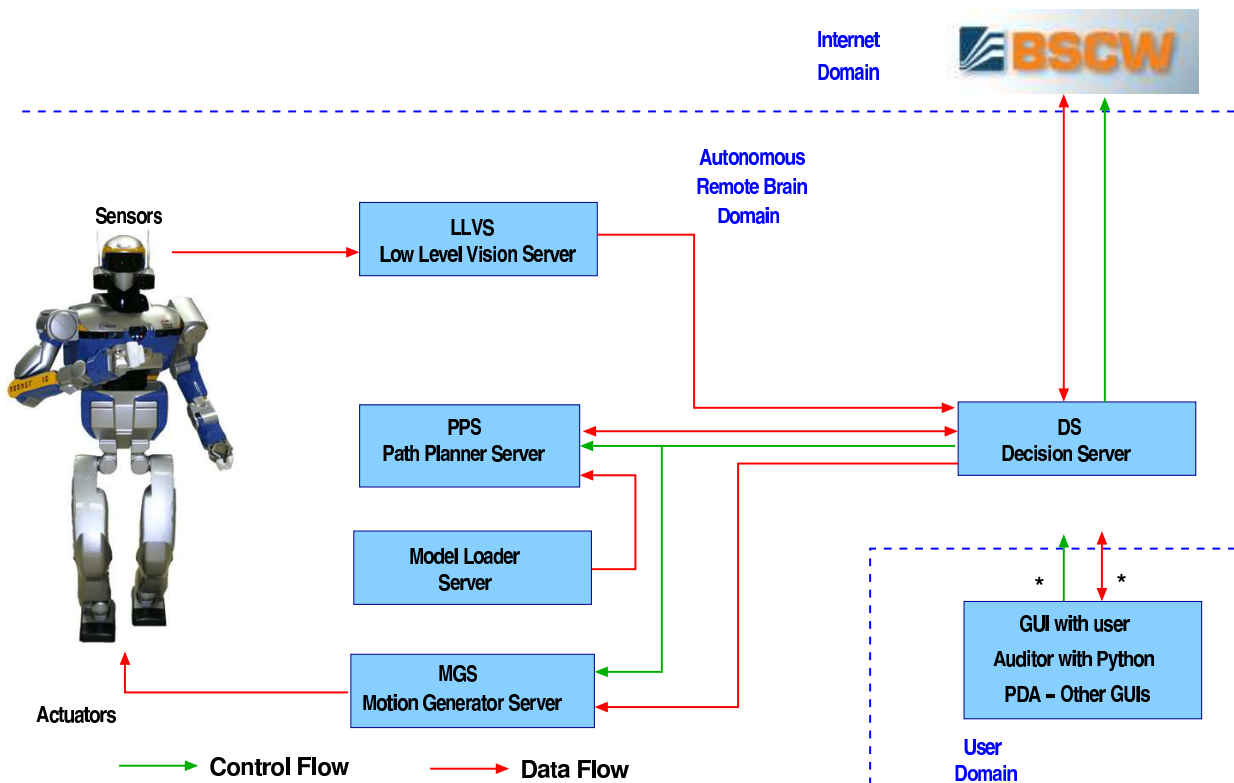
Internet
Domain

BSCW

Autonomous
Remote Brain
Domain

Sensors

LLVS
Low Level Vision Server

PPS
Path Planner Server

DS
Decision Server

Model Loader
Server

*

*

GUI with user
Auditor with Python
PDA – Other GUIs

MGS
Motion Generator Server

Actuators

User
Domain

Control Flow

Data Flow